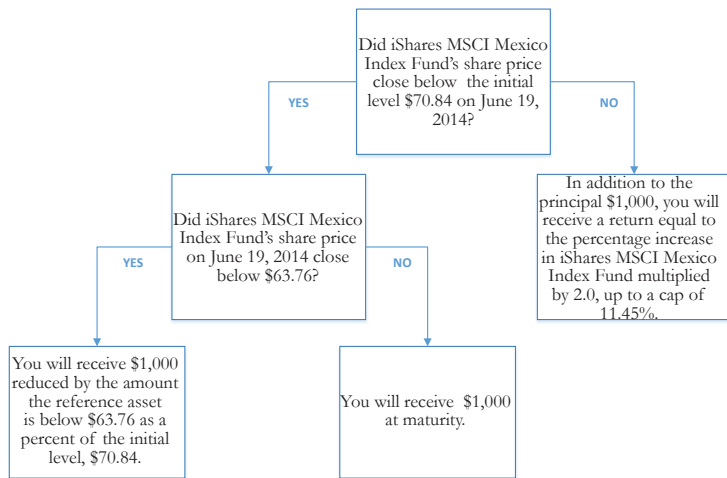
Did iShares MSCI Mexico Index Fund's share price close below the initial level \$70.84 on June 19, 2014?

YES

NO

Did iShares MSCI Mexico Index Fund's share price on June 19, 2014 close below \$63.76?

In addition to the principal \$1,000, you will receive a return equal to the percentage increase in iShares MSCI Mexico Index Fund multiplied by 2.0, up to a cap of 11.45%.

YES

NO

You will receive \$1,000 reduced by the amount the reference asset is below \$63.76 as a percent of the initial level, \$70.84.

You will receive \$1,000 at maturity.